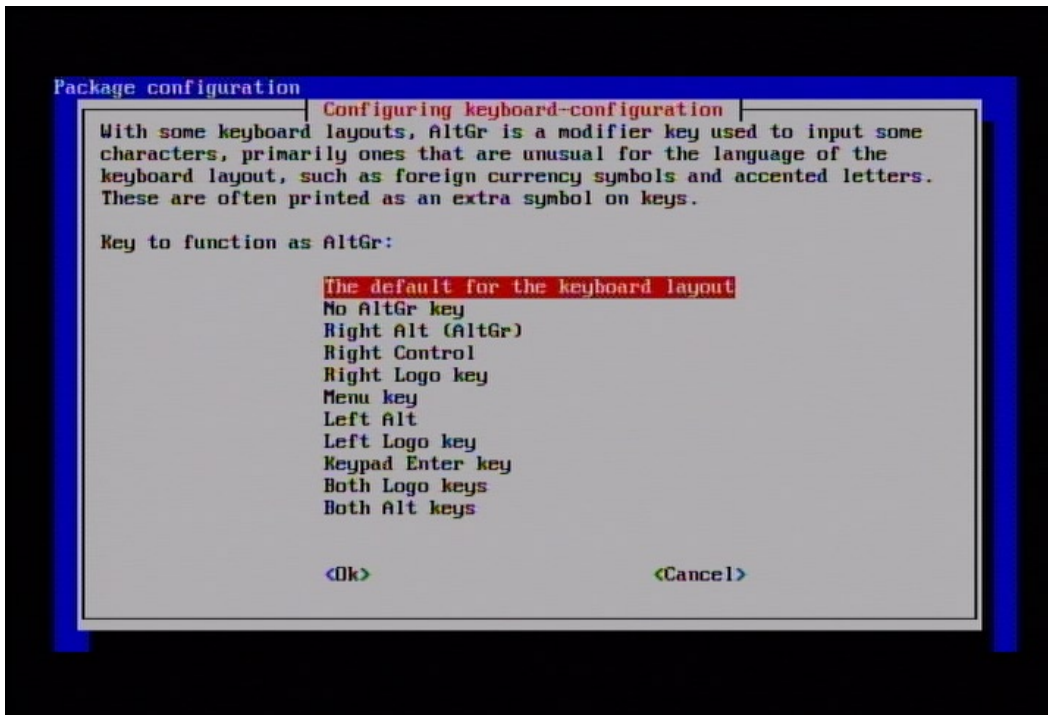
Package configuration

Configuring keyboard-configuration

With some keyboard layouts, AltGr is a modifier key used to input some characters, primarily ones that are unusual for the language of the keyboard layout, such as foreign currency symbols and accented letters. These are often printed as an extra symbol on keys.

Key to function as AltGr:

The default for the keyboard layout
No AltGr key
Right Alt (AltGr)
Right Control
Right Logo key
Menu key
Left Alt
Left Logo key
Keypad Enter key
Both Logo keys
Both Alt keys

<Ok> <Cancel>